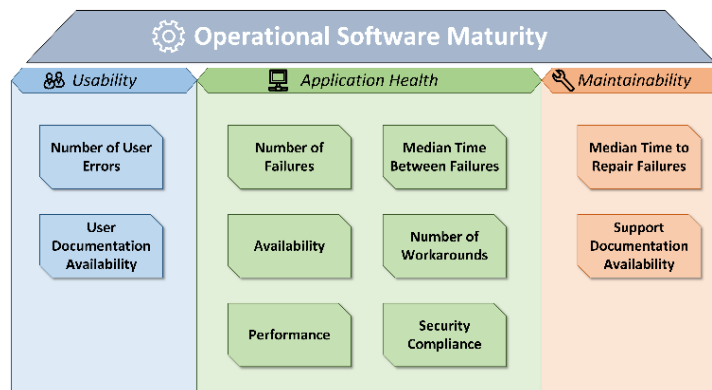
Operational Software Maturity

Usability

Number of User Errors

User Documentation Availability

Application Health

Number of Failures

Median Time Between Failures

Availability

Number of Workarounds

Performance

Security Compliance

Maintainability

Median Time to Repair Failures

Support Documentation Availability